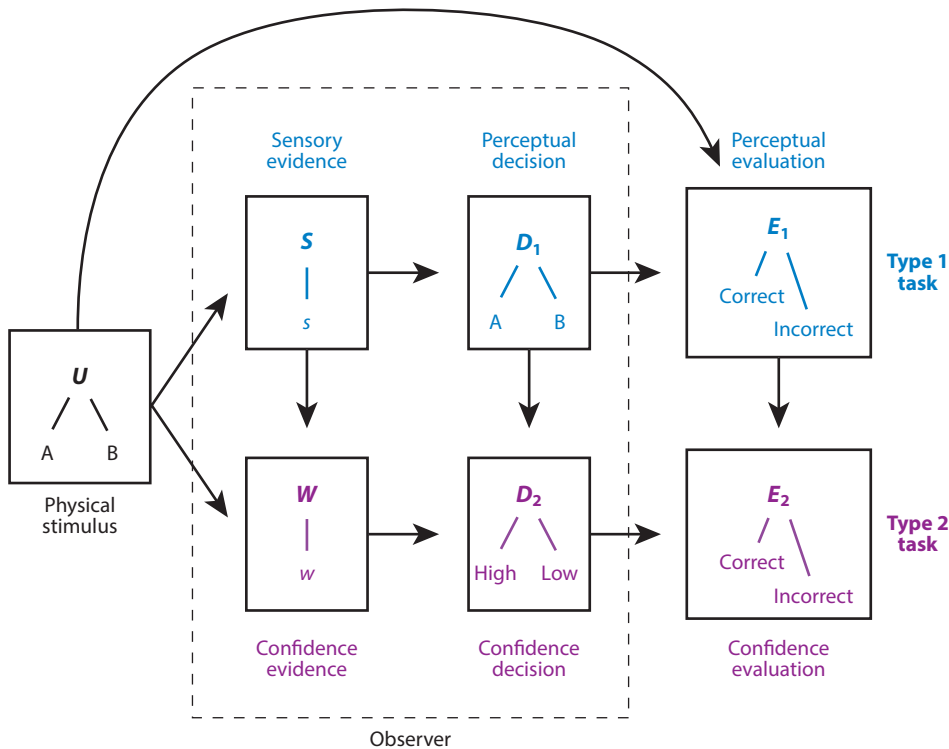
Sensory evidence

Perceptual decision

Perceptual evaluation

$S$
$s$

$D_1$
A B

$E_1$
Correct
Incorrect

Type 1 task

$U$
A B

Physical stimulus

$W$
$w$

$D_2$
High Low

$E_2$
Correct
Incorrect

Type 2 task

Confidence evidence

Confidence decision

Confidence evaluation

Observer